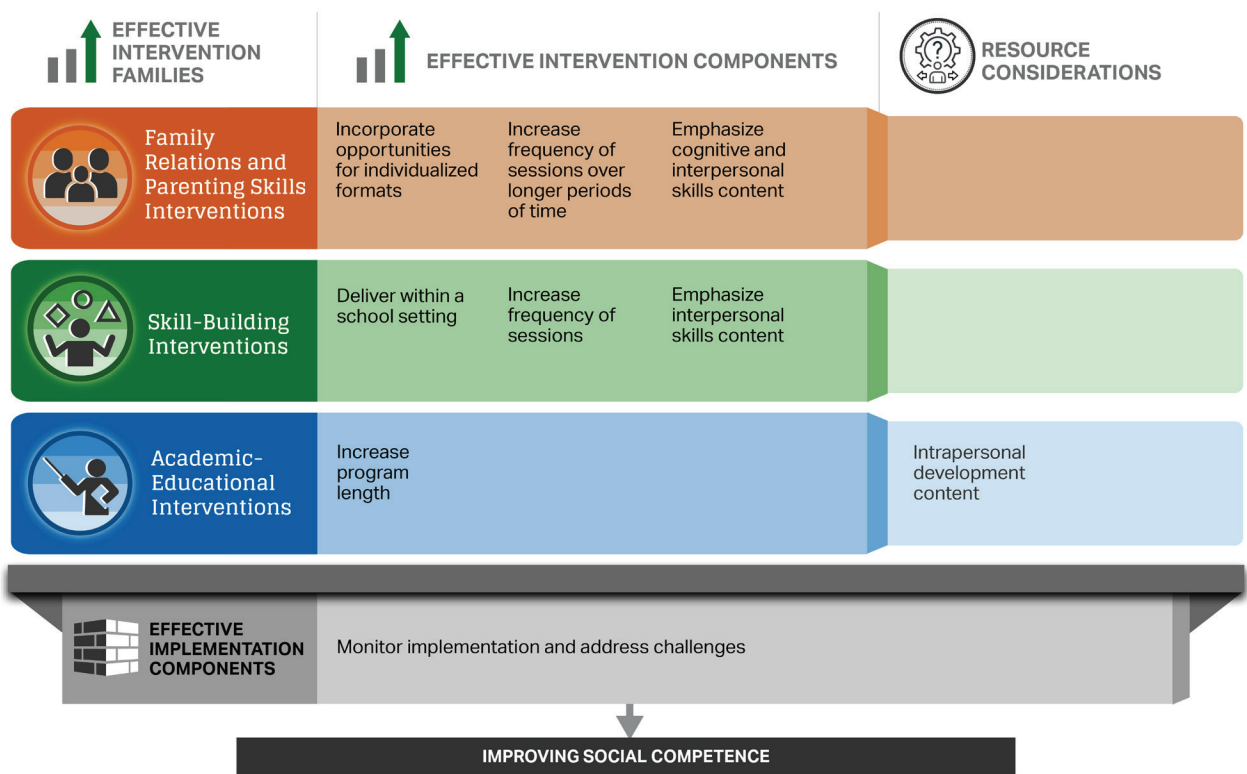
EFFECTIVE INTERVENTION FAMILIES

EFFECTIVE INTERVENTION COMPONENTS

RESOURCE CONSIDERATIONS

| Family Relations and Parenting Skills Interventions | Incorporate opportunities for individualized formats | Increase frequency of sessions over longer periods of time | Emphasize cognitive and interpersonal skills content | |
|---|---|---|---|---|
| Skill-Building Interventions | Deliver within a school setting | Increase frequency of sessions | Emphasize interpersonal skills content | |
| Academic-Educational Interventions | Increase program length | | | Intrapersonal development content |

EFFECTIVE IMPLEMENTATION COMPONENTS

Monitor implementation and address challenges

IMPROVING SOCIAL COMPETENCE